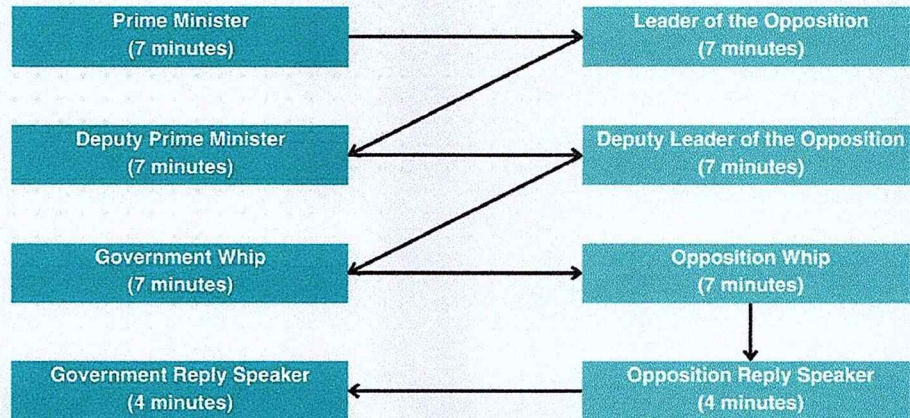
Prime Minister
(7 minutes)

Leader of the Opposition
(7 minutes)

Deputy Prime Minister
(7 minutes)

Deputy Leader of the Opposition
(7 minutes)

Government Whip
(7 minutes)

Opposition Whip
(7 minutes)

Government Reply Speaker
(4 minutes)

Opposition Reply Speaker
(4 minutes)